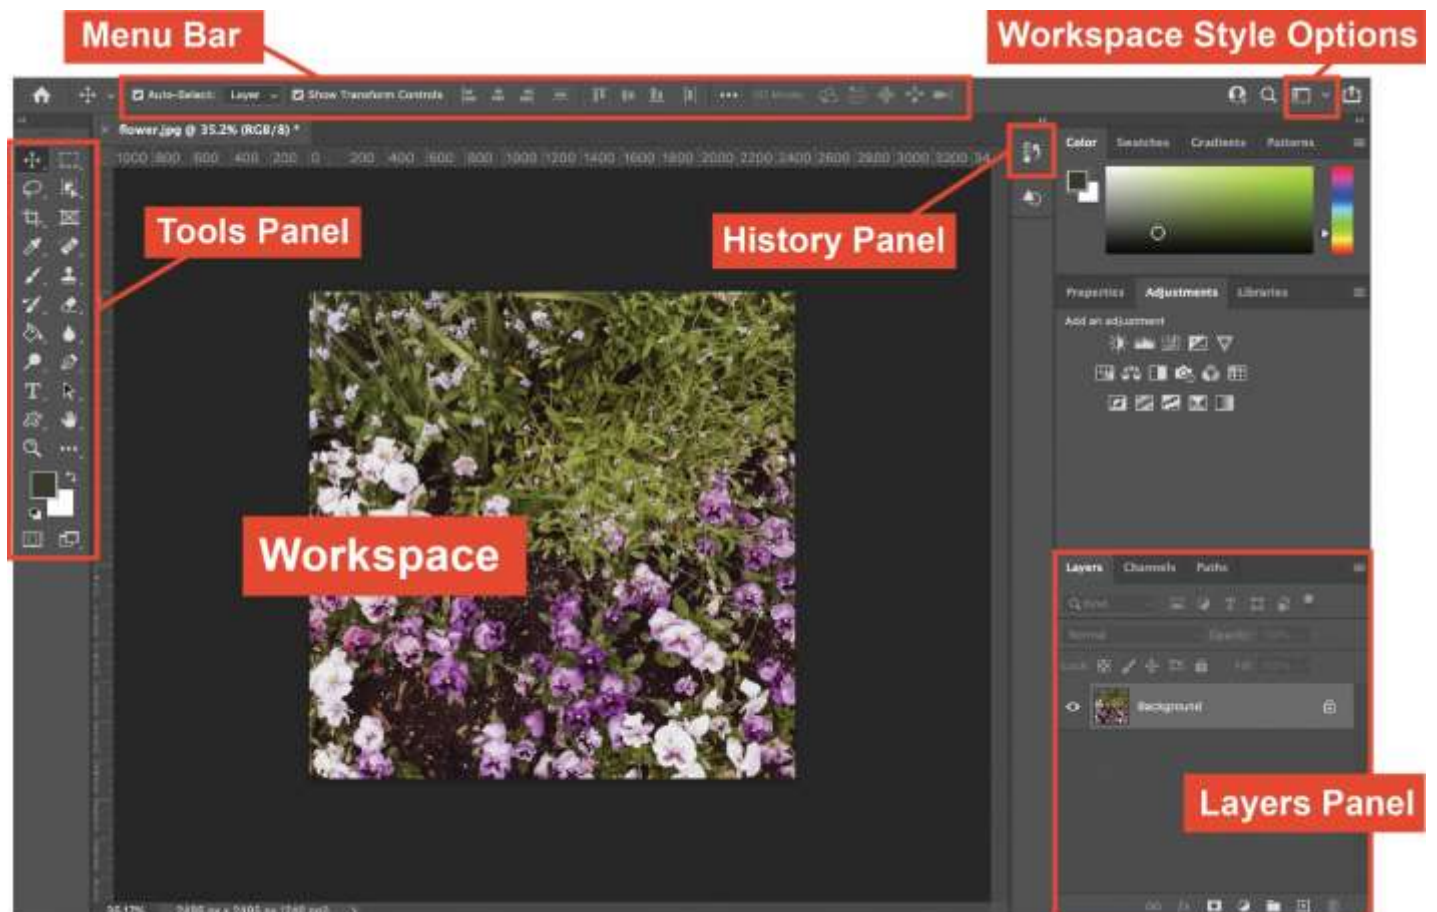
Menu Bar

Workspace Style Options

Auto-Select: Layer Show Transform Controls

flower.jpg @ 35.2% (RGB/8) *

1000 800 600 400 200 0 200 400 600 800 1000 1200 1400 1600 1800 2000 2200 2400 2600 2800 3000 3200 34

Tools Panel

History Panel

Color Swatches Gradients Patterns

Properties Adjustments Libraries

Add an adjustment

Workspace

Layers Channels Paths

Background

Layers Panel

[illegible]